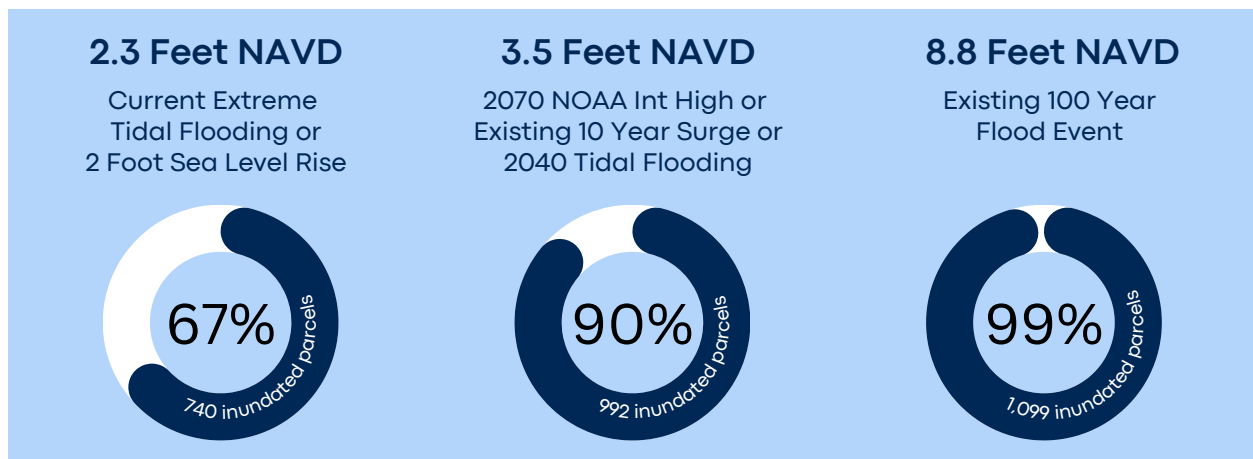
2.3 Feet NAVD

Current Extreme Tidal Flooding or 2 Foot Sea Level Rise

67%

740 inundated parcels

3.5 Feet NAVD

2070 NOAA Int High or Existing 10 Year Surge or 2040 Tidal Flooding

90%

992 inundated parcels

8.8 Feet NAVD

Existing 100 Year Flood Event

99%

1,099 inundated parcels